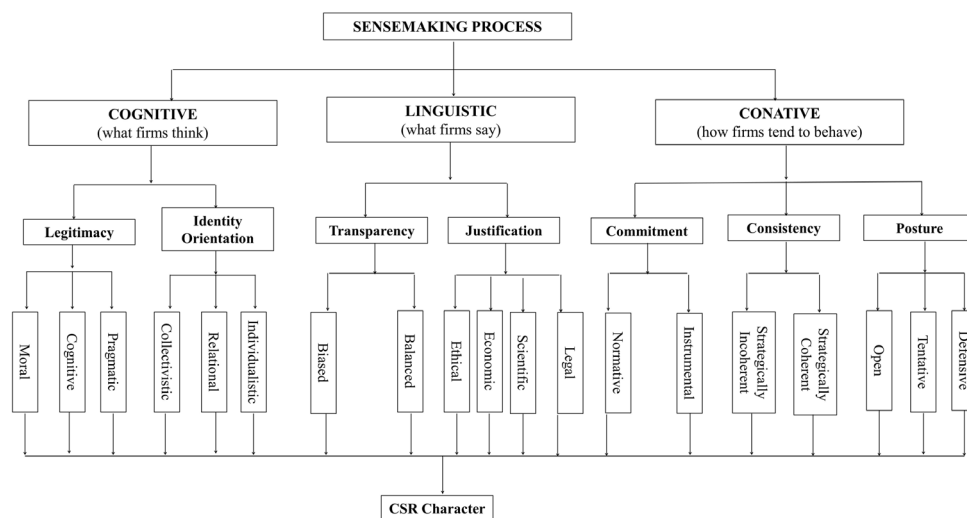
SENSEMAKING PROCESS

COGNITIVE
(what firms think)

LINGUISTIC
(what firms say)

CONATIVE
(how firms tend to behave)

Legitimacy

Identity Orientation

Transparency

Justification

Commitment

Consistency

Posture

Moral

Cognitive

Pragmatic

Collectivistic

Relational

Individualistic

Biased

Balanced

Ethical

Economic

Scientific

Legal

Normative

Instrumental

Strategically Incoherent

Strategically Coherent

Open

Tentative

Defensive

CSR Character